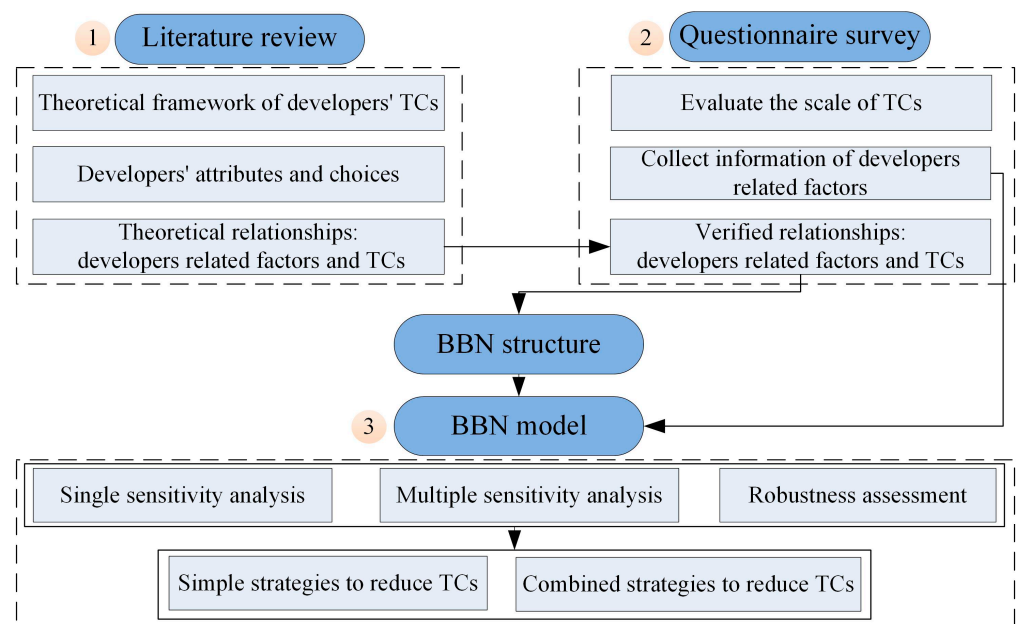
1 Literature review

Theoretical framework of developers' TCs

Developers' attributes and choices

Theoretical relationships: developers related factors and TCs

2 Questionnaire survey

Evaluate the scale of TCs

Collect information of developers related factors

Verified relationships: developers related factors and TCs

BBN structure

3 BBN model

Single sensitivity analysis

Multiple sensitivity analysis

Robustness assessment

Simple strategies to reduce TCs

Combined strategies to reduce TCs